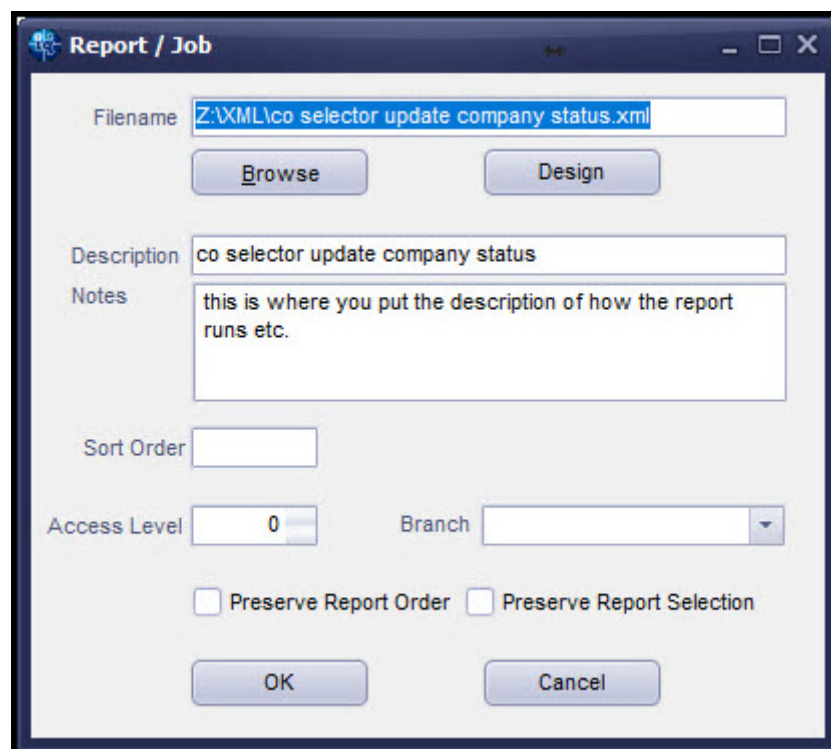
Report / Job

Filename Z:\XML\co selector update company status.xml

Browse

Design

Description co selector update company status

Notes this is where you put the description of how the report runs etc.

Sort Order

Access Level 0

Branch

Preserve Report Order

Preserve Report Selection

OK

Cancel